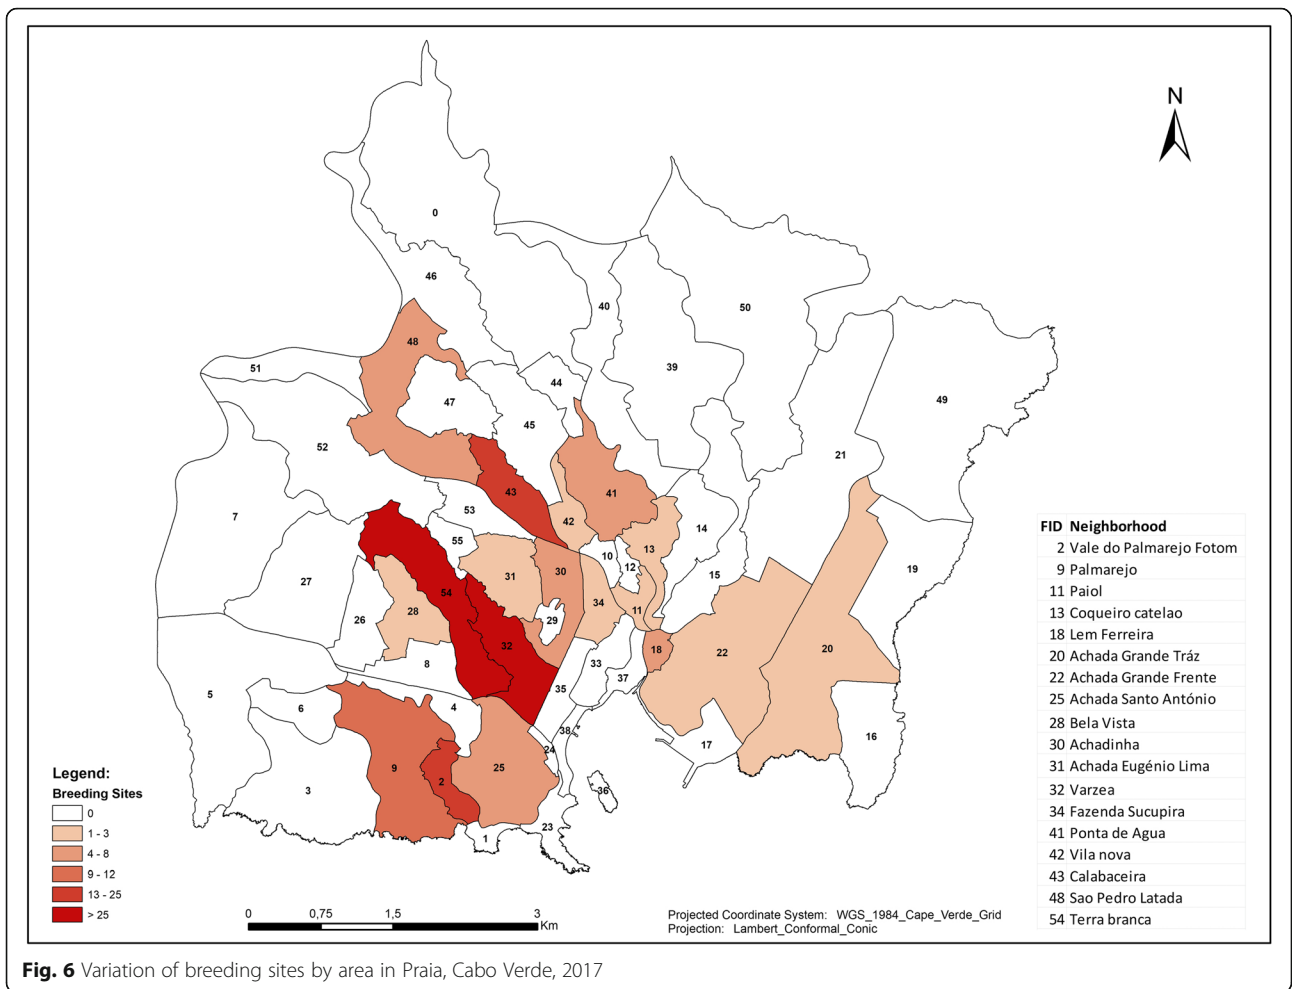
N

0
46
40
50
39
48
51
44
47
45
49
52
43
41
21
7
53
42
14
55
10
13
30
31
12
15
19
27
54
28
26
29
34
11
18
22
20
8
32
33
37
35
5
6
4
38
17
16
24
9
25
3
2
36
1
23

Legend:
Breeding Sites
0
1 - 3
4 - 8
9 - 12
13 - 25
> 25

0 0,75 1,5 3 Km

Projected Coordinate System: WGS_1984_Cape_Verde_Grid
Projection: Lambert_Conformal_Conic

| FID | Neighborhood |
|---|---|
| 2 | Vale do Palmarejo Fotom |
| 9 | Palmarejo |
| 11 | Paiol |
| 13 | Coqueiro catelao |
| 18 | Lem Ferreira |
| 20 | Achada Grande Tráz |
| 22 | Achada Grande Frente |
| 25 | Achada Santo António |
| 28 | Bela Vista |
| 30 | Achadinha |
| 31 | Achada Eugénio Lima |
| 32 | Varzea |
| 34 | Fazenda Sucupira |
| 41 | Ponta de Agua |
| 42 | Vila nova |
| 43 | Calabaceira |
| 48 | Sao Pedro Latada |
| 54 | Terra branca |

Fig. 6 Variation of breeding sites by area in Praia, Cabo Verde, 2017